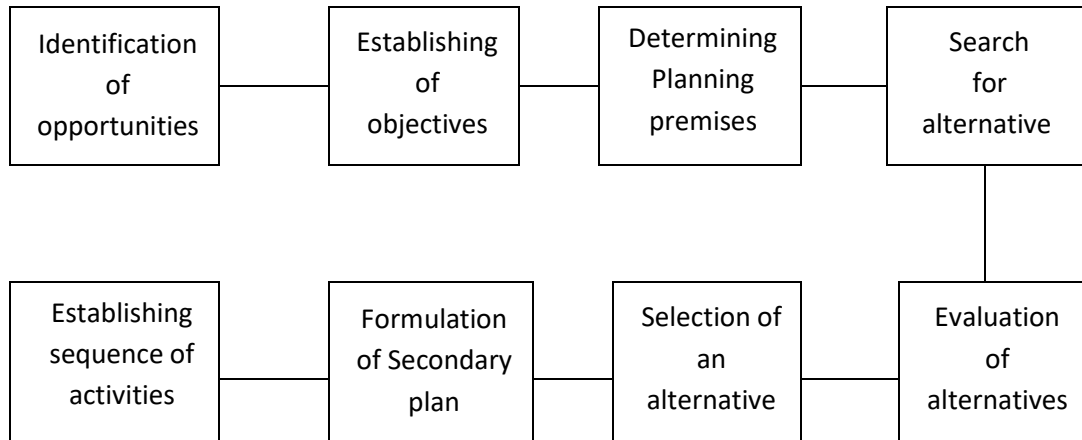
Identification of opportunities

Establishing of objectives

Determining Planning premises

Search for alternative

Evaluation of alternatives

Selection of an alternative

Formulation of Secondary plan

Establishing sequence of activities